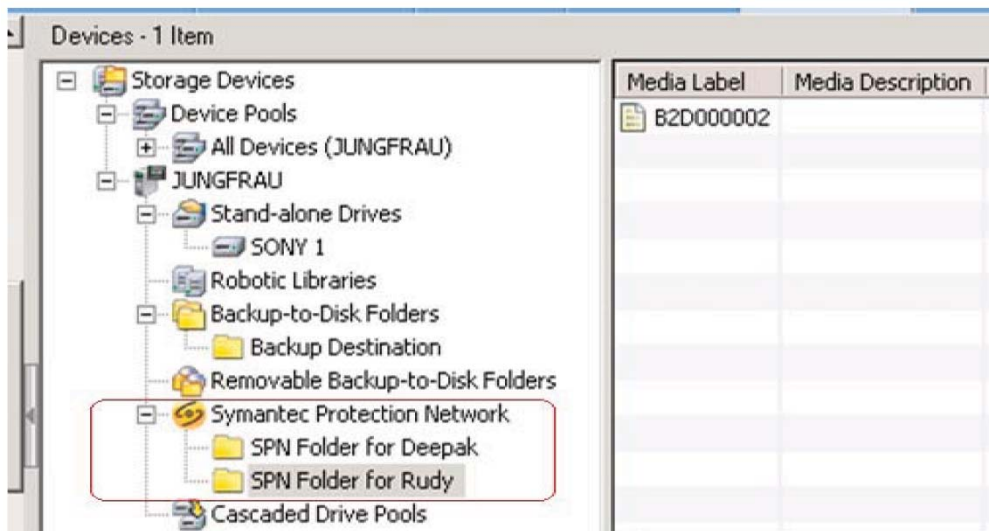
Devices - 1 Item

Storage Devices
Device Pools
All Devices (JUNGFRAU)
JUNGFRAU
Stand-alone Drives
SONY 1
Robotic Libraries
Backup-to-Disk Folders
Backup Destination
Removable Backup-to-Disk Folders
Symantec Protection Network
SPN Folder for Deepak
SPN Folder for Rudy
Cascaded Drive Pools

| Media Label | Media Description |
|---|---|
| B2D000002 | |